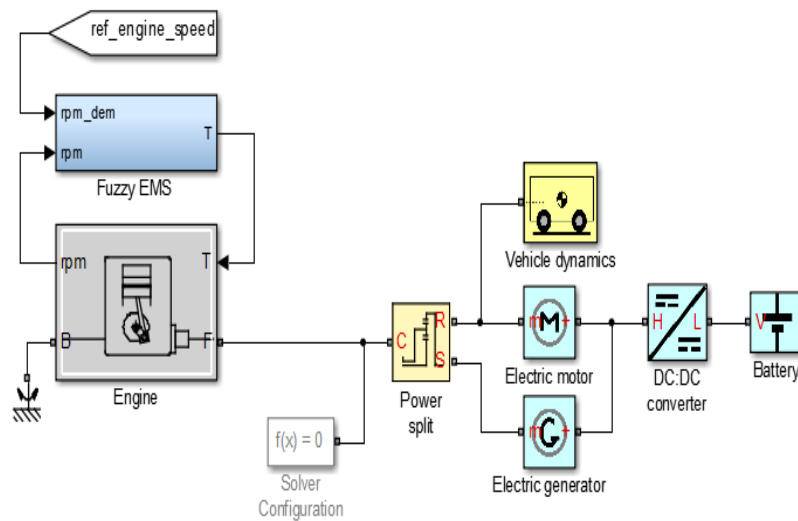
ref_engine_speed

rpm_dem
rpm
T
Fuzzy EMS

rpm
T
B
F
Engine

f(x) = 0
Solver Configuration

C
R
S
Power split

Vehicle dynamics

m
M
+
Electric motor

m
G
+
Electric generator

H
L
DC:DC converter

V
Battery